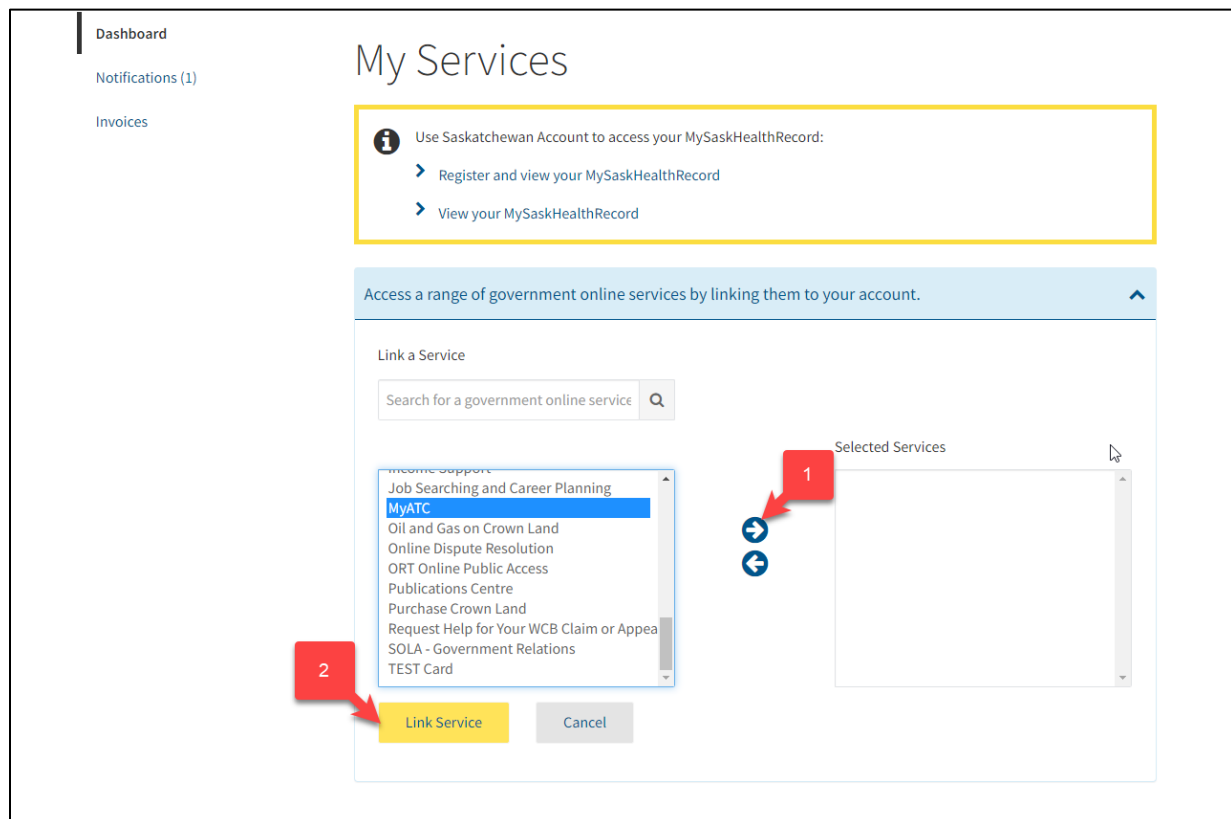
Dashboard

Notifications (1)

Invoices

My Services

Use Saskatchewan Account to access your MySaskHealthRecord:

Register and view your MySaskHealthRecord

View your MySaskHealthRecord

Access a range of government online services by linking them to your account.

Link a Service

Search for a government online service

Selected Services

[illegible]
Job Searching and Career Planning
MyATC
Oil and Gas on Crown Land
Online Dispute Resolution
ORT Online Public Access
Publications Centre
Purchase Crown Land
Request Help for Your WCB Claim or Appea
SOLA - Government Relations
TEST Card

1

2

Link Service

Cancel